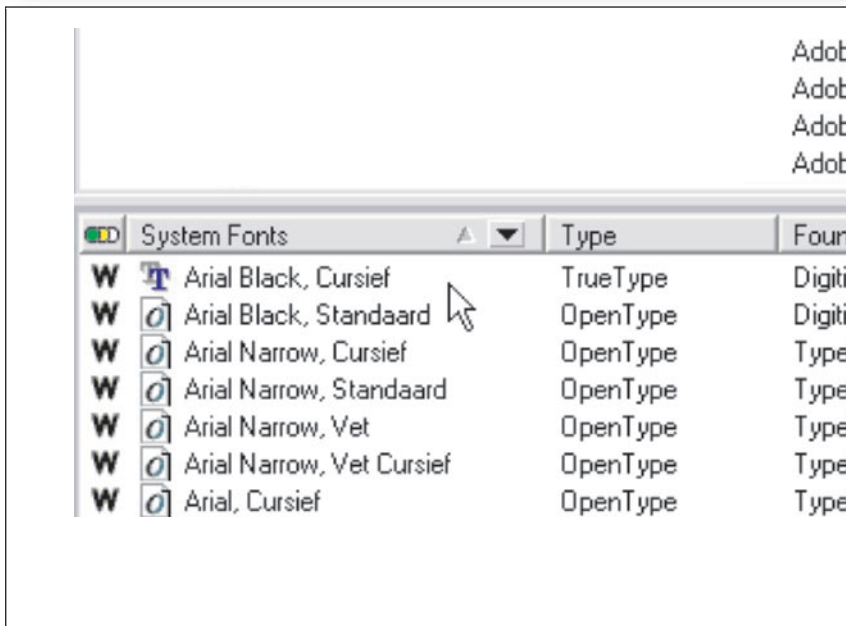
Adob
Adob
Adob
Adob

| | System Fonts | Type | Foun |
|---|---|---|---|
| W | Arial Black, Cursief | TrueType | Digiti |
| W | Arial Black, Standaard | OpenType | Digiti |
| W | Arial Narrow, Cursief | OpenType | Type |
| W | Arial Narrow, Standaard | OpenType | Type |
| W | Arial Narrow, Vet | OpenType | Type |
| W | Arial Narrow, Vet Cursief | OpenType | Type |
| W | Arial, Cursief | OpenType | Type |